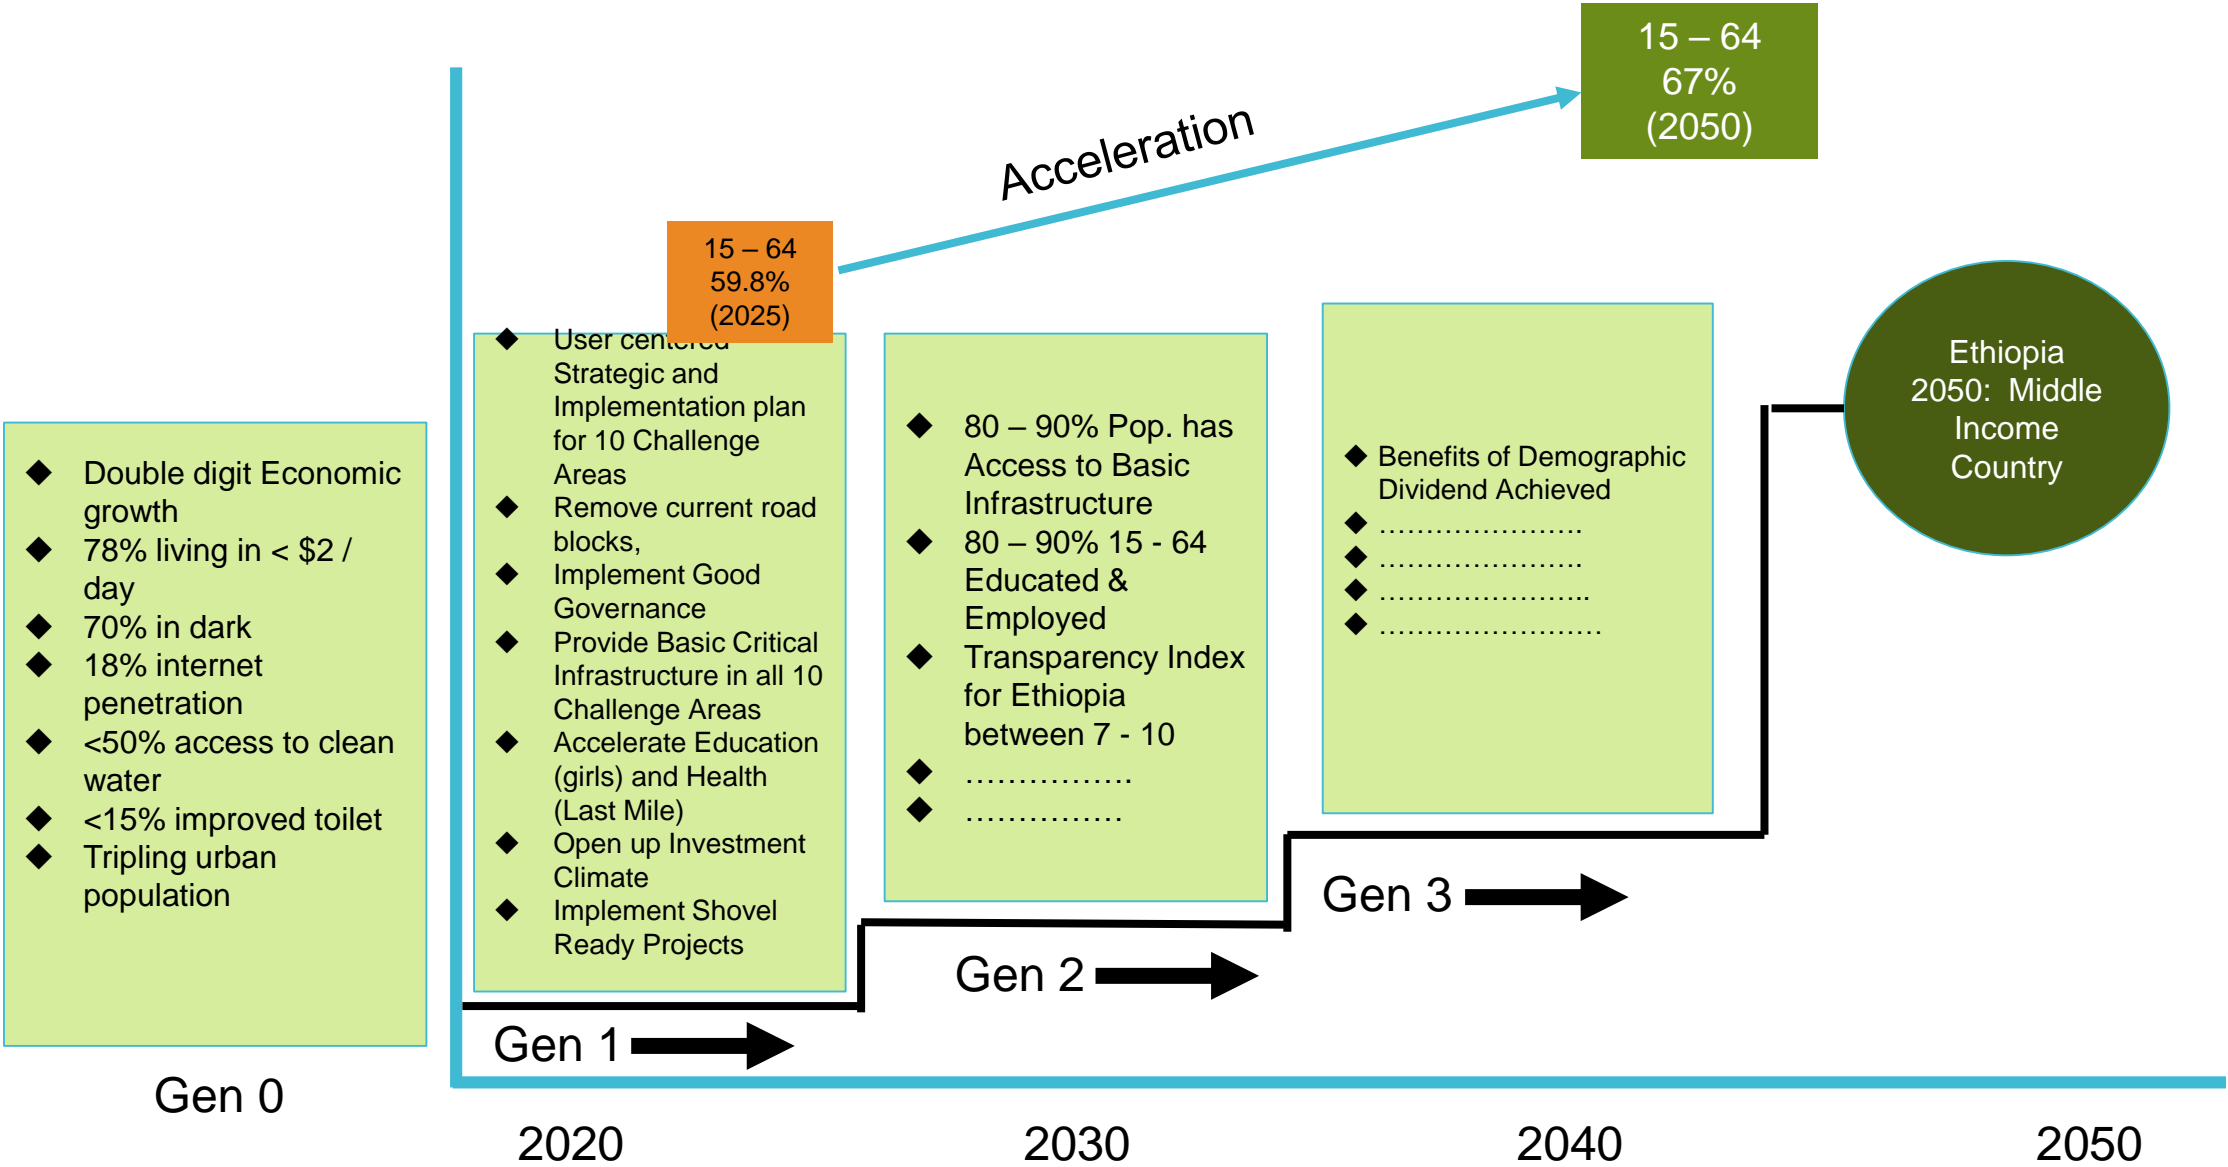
15 – 64
67%
(2050)

Acceleration

15 – 64
59.8%
(2025)

- Double digit Economic growth
- 78% living in < $2 / day
- 70% in dark
- 18% internet penetration
- <50% access to clean water
- <15% improved toilet
- Tripling urban population

Gen 0

- User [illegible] Strategic and Implementation plan for 10 Challenge Areas
- Remove current road blocks,
- Implement Good Governance
- Provide Basic Critical Infrastructure in all 10 Challenge Areas
- Accelerate Education (girls) and Health (Last Mile)
- Open up Investment Climate
- Implement Shovel Ready Projects

Gen 1

- 80 – 90% Pop. has Access to Basic Infrastructure
- 80 – 90% 15 - 64 Educated & Employed
- Transparency Index for Ethiopia between 7 - 10
- ……………
- ……………

Gen 2

- Benefits of Demographic Dividend Achieved
- …………………
- …………………
- …………………
- ……………………

Gen 3

Ethiopia 2050: Middle Income Country

2020
2030
2040
2050